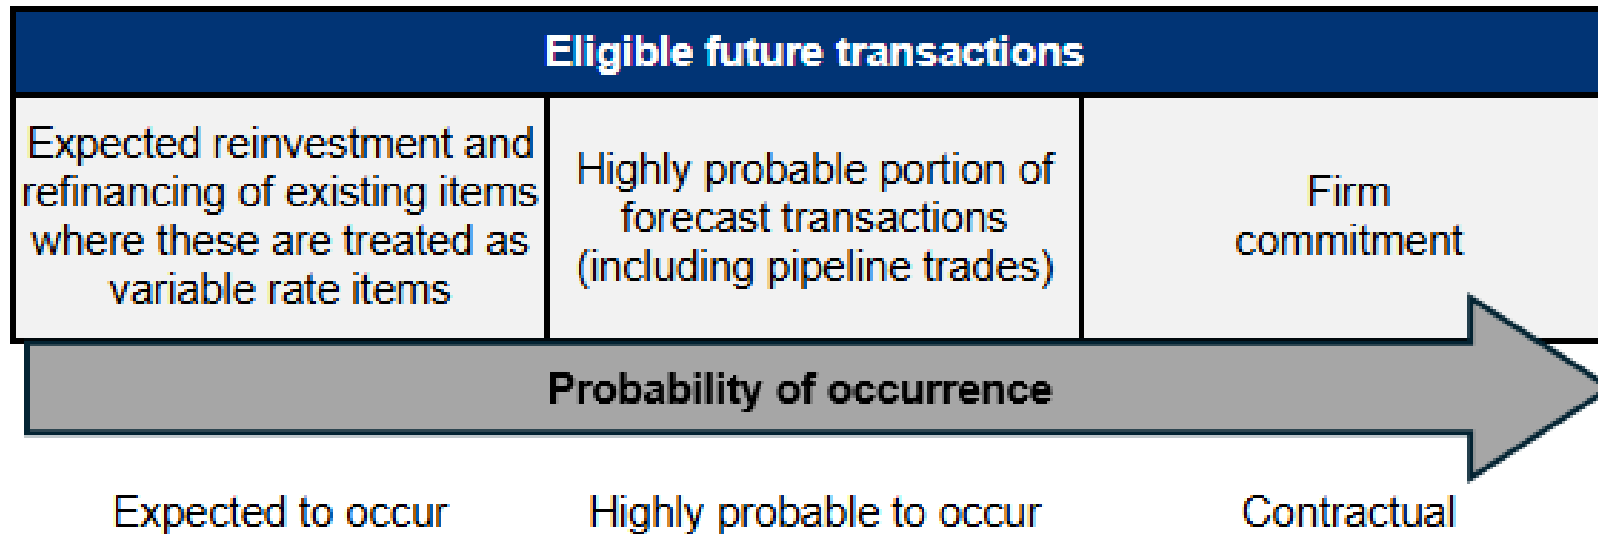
Eligible future transactions

| Expected reinvestment and refinancing of existing items where these are treated as variable rate items | Highly probable portion of forecast transactions (including pipeline trades) | Firm commitment |
|---|---|---|

Probability of occurrence

Expected to occur

Highly probable to occur

Contractual